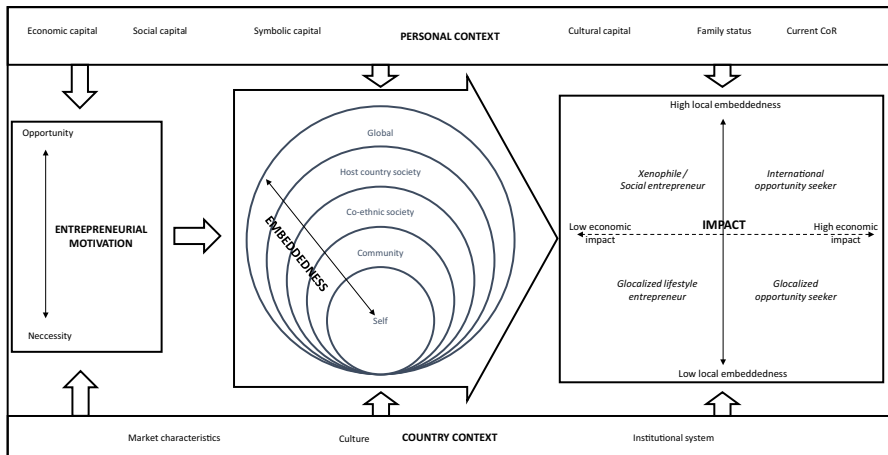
Economic capital Social capital Symbolic capital PERSONAL CONTEXT Cultural capital Family status Current CoR

Opportunity

ENTREPRENEURIAL MOTIVATION

Neccessity

Global

Host country society

Co-ethnic society

Community

Self

EMBEDDEDNESS

High local embeddedness

Xenophile / Social entrepreneur

International opportunity seeker

Low economic impact

IMPACT

High economic impact

Glocalized lifestyle entrepreneur

Glocalized opportunity seeker

Low local embeddedness

Market characteristics Culture COUNTRY CONTEXT Institutional system